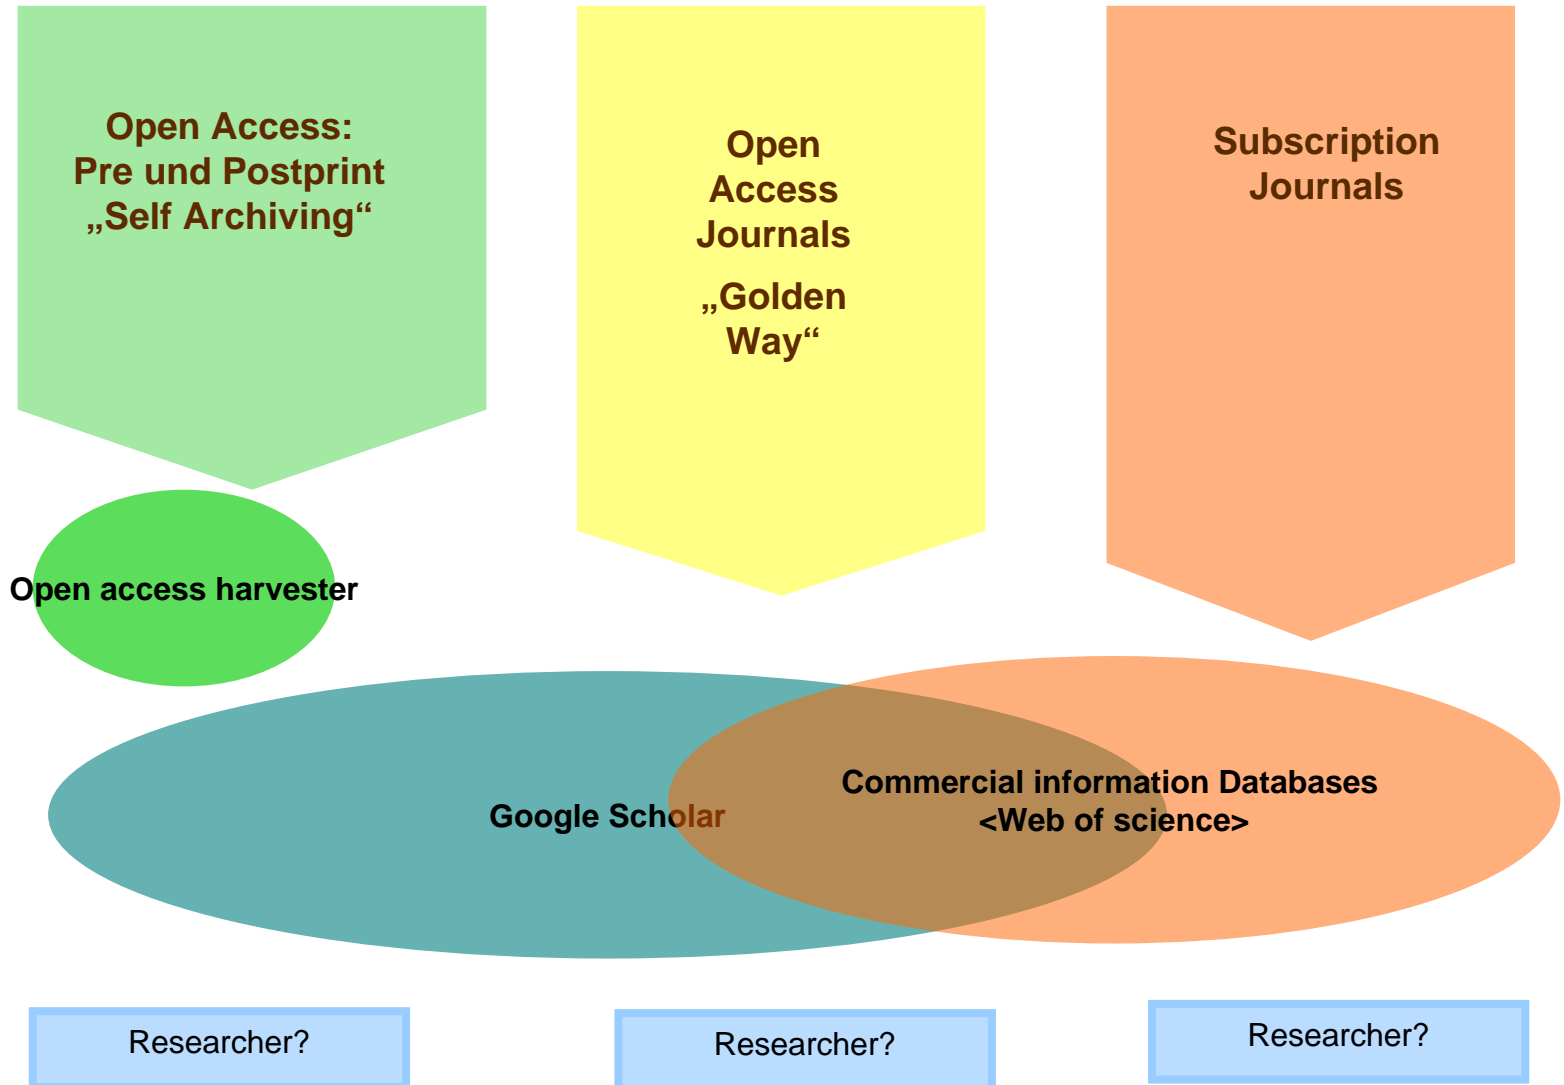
Open Access:
Pre und Postprint
„Self Archiving“

Open Access Journals
„Golden Way“

Subscription Journals

Open access harvester

Google Scholar

Commercial information Databases
<Web of science>

Researcher?

Researcher?

Researcher?